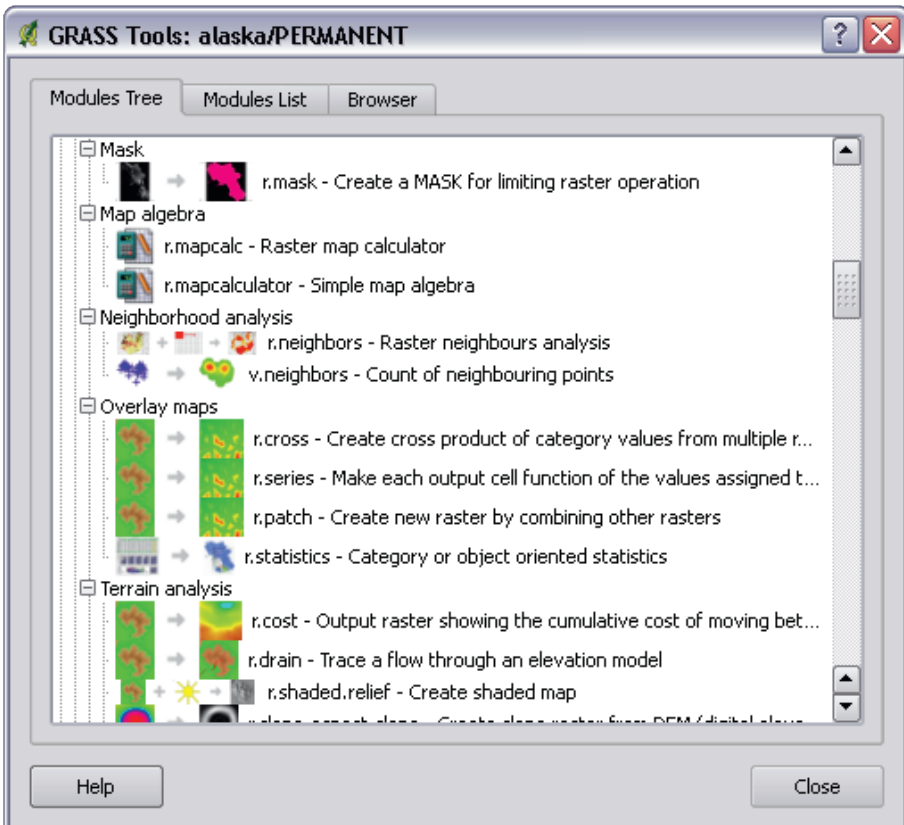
GRASS Tools: alaska/PERMANENT

Modules Tree | Modules List | Browser

Mask
r.mask - Create a MASK for limiting raster operation
Map algebra
r.mapcalc - Raster map calculator
r.mapcalculator - Simple map algebra
Neighborhood analysis
r.neighbors - Raster neighbours analysis
v.neighbors - Count of neighbouring points
Overlay maps
r.cross - Create cross product of category values from multiple r...
r.series - Make each output cell function of the values assigned t...
r.patch - Create new raster by combining other rasters
r.statistics - Category or object oriented statistics
Terrain analysis
r.cost - Output raster showing the cumulative cost of moving bet...
r.drain - Trace a flow through an elevation model
r.shaded.relief - Create shaded map
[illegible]

Help
Close